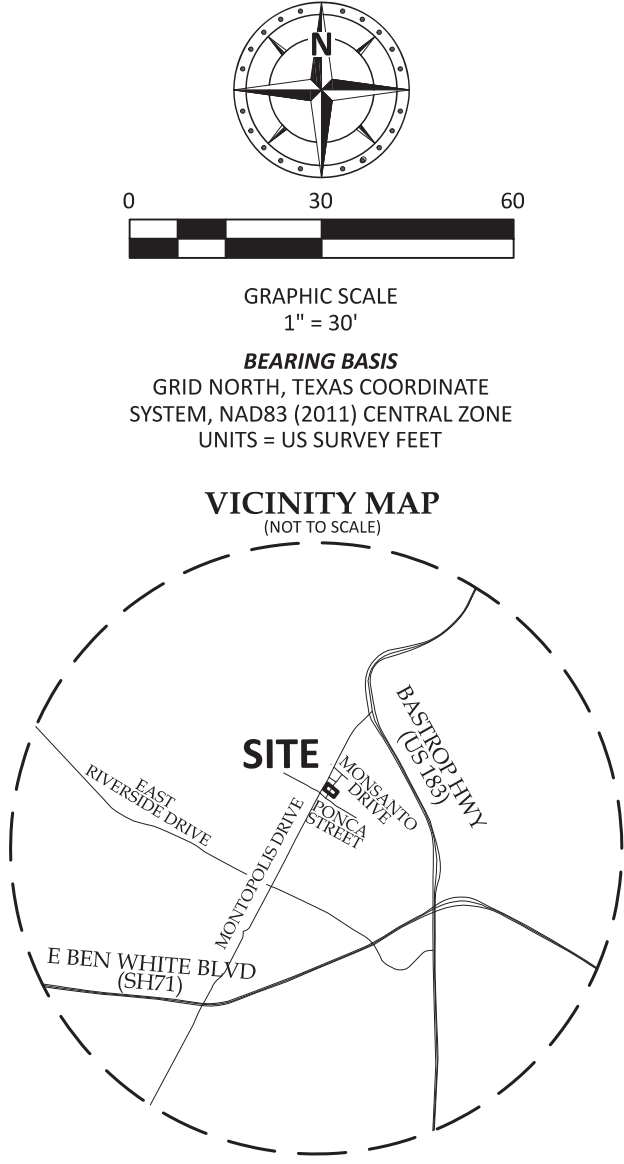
N

0 30 60

GRAPHIC SCALE
1" = 30'

***BEARING BASIS***
GRID NORTH, TEXAS COORDINATE SYSTEM, NAD83 (2011) CENTRAL ZONE
UNITS = US SURVEY FEET

VICINITY MAP
(NOT TO SCALE)

BASTROP HWY
(US 183)

SITE

MONSANTO DRIVE

EAST RIVERSIDE DRIVE

PONCA STREET

MONTOPOLIS DRIVE

E BEN WHITE BLVD
(SH71)